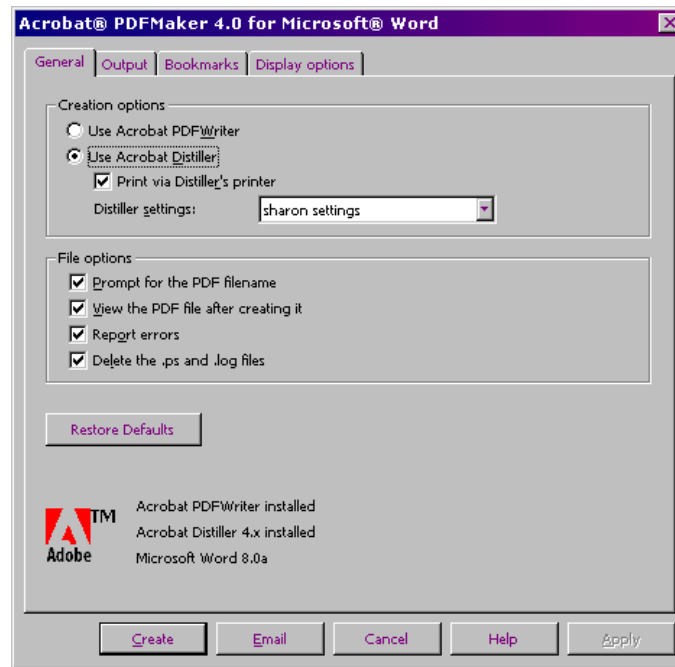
Acrobat® PDFMaker 4.0 for Microsoft® Word

General | Output | Bookmarks | Display options

Creation options
Use Acrobat PDFWriter
Use Acrobat Distiller
Print via Distiller's printer
Distiller settings: sharon settings

File options
Prompt for the PDF filename
View the PDF file after creating it
Report errors
Delete the .ps and .log files

Restore Defaults

TM
Adobe

Acrobat PDFWriter installed
Acrobat Distiller 4.x installed
Microsoft Word 8.0a

Create | Email | Cancel | Help | Apply